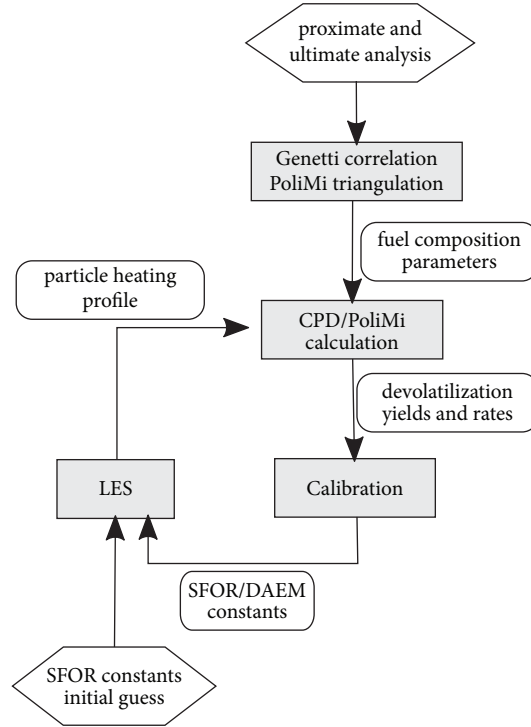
proximate and ultimate analysis

Genetti correlation
PoliMi triangulation

fuel composition parameters

particle heating profile

CPD/PoliMi calculation

devolatilization yields and rates

LES

Calibration

SFOR/DAEM constants

SFOR constants initial guess